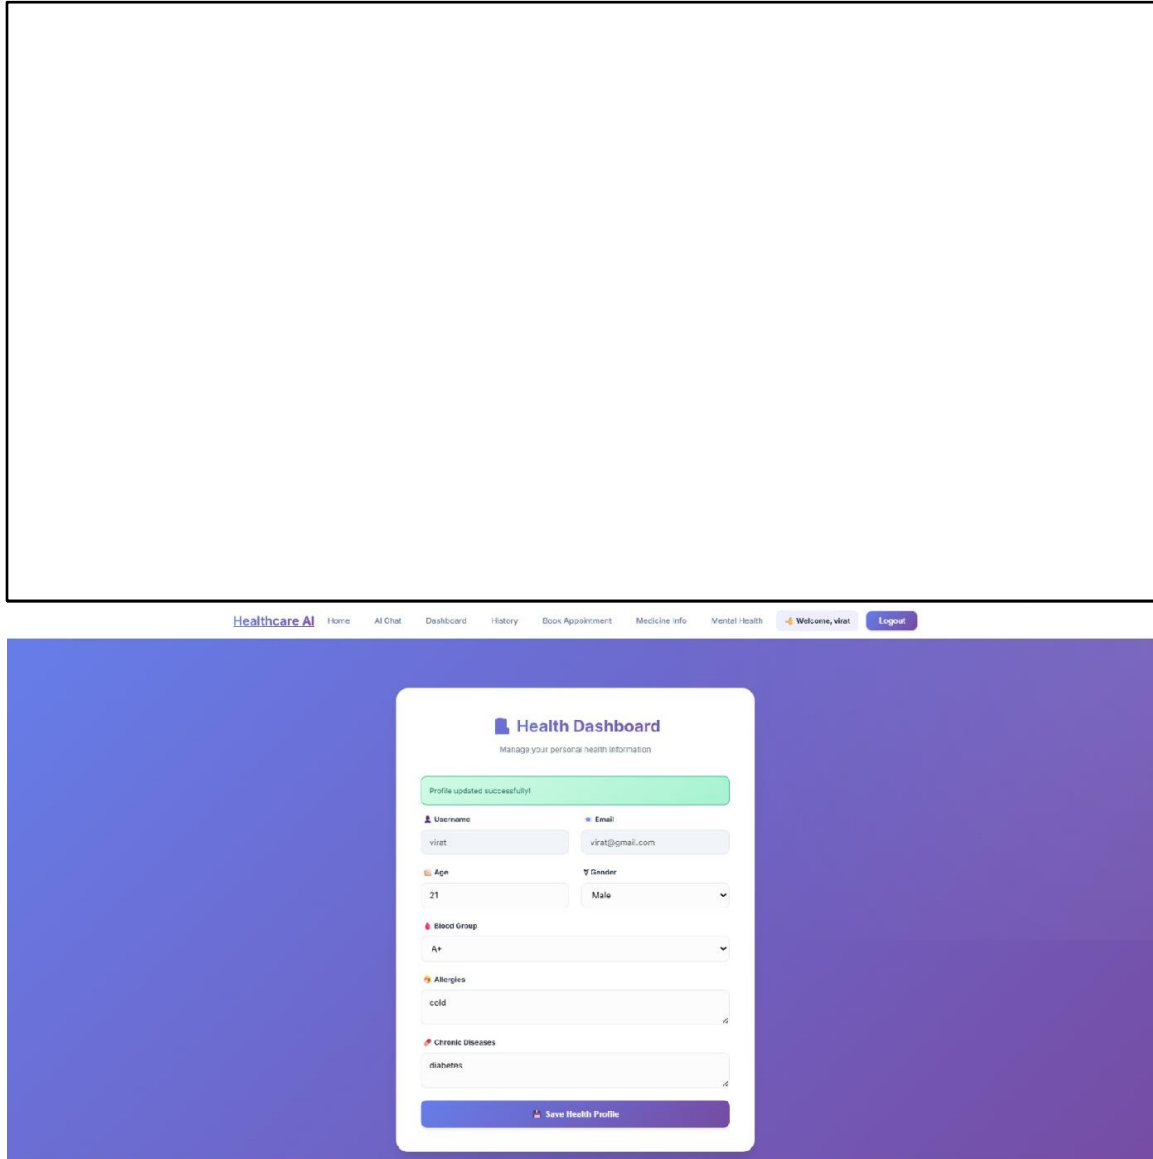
Healthcare AI Home AI Chat Dashboard History Book Appointment Medicine Info Mental Health Welcome, virat Logout

Health Dashboard

Manage your personal health information

Profile updated successfully!

Username

virat

Email

virat@gmail.com

Age

21

Gender

Male

Blood Group

A+

Allergies

cold

Chronic Diseases

diabetes

Save Health Profile